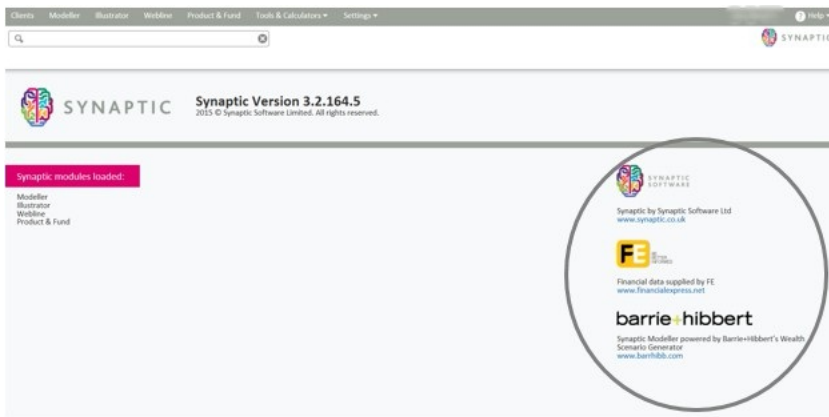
Clients Modeller Illustrator Webline Product & Fund Tools & Calculators ▾ Settings ▾

Help ▾

SYNAPTIC

SYNAPTIC

Synaptic Version 3.2.164.5
2015 © Synaptic Software Limited. All rights reserved.

Synaptic modules loaded:

Modeller
Illustrator
Webline
Product & Fund

SYNAPTIC SOFTWARE

Synaptic by Synaptic Software Ltd
www.synaptic.co.uk

FE

Financial data supplied by FE
www.financialexpress.net

barrie+hibbert

Synaptic Modeller powered by Barrie+Hibbert's Wealth Scenario Generator
www.barrhibb.com